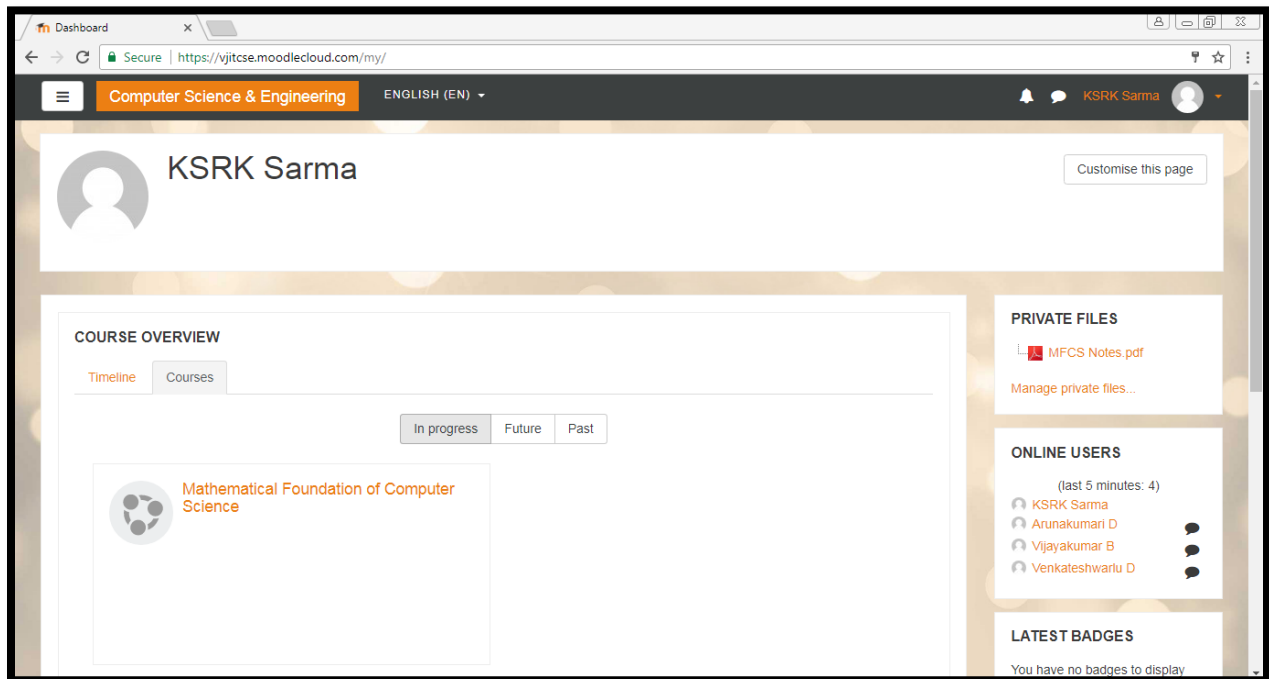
Dashboard

Secure | https://vjitcse.moodlecloud.com/my/

Computer Science & Engineering

ENGLISH (EN)

KSRK Sarma

KSRK Sarma

Customise this page

COURSE OVERVIEW

Timeline

Courses

In progress

Future

Past

Mathematical Foundation of Computer Science

PRIVATE FILES

MFCS Notes.pdf

Manage private files...

ONLINE USERS

(last 5 minutes: 4)

KSRK Sarma

Arunakumari D

Vijayakumar B

Venkateshwarlu D

LATEST BADGES

You have no badges to display